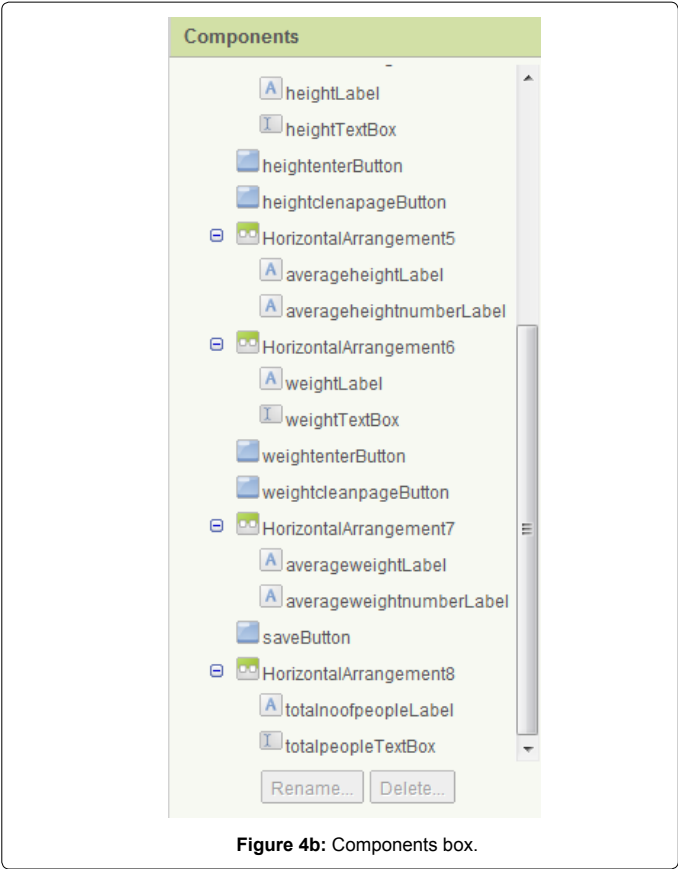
Components

heightLabel
heightTextBox
heightenterButton
heightclenapageButton
HorizontalArrangement5
averageheightLabel
averageheightnumberLabel
HorizontalArrangement6
weightLabel
weightTextBox
weightenterButton
weightcleanpageButton
HorizontalArrangement7
averageweightLabel
averageweightnumberLabel
saveButton
HorizontalArrangement8
totalnoofpeopleLabel
totalpeopleTextBox

Rename... Delete...

**Figure 4b:** Components box.